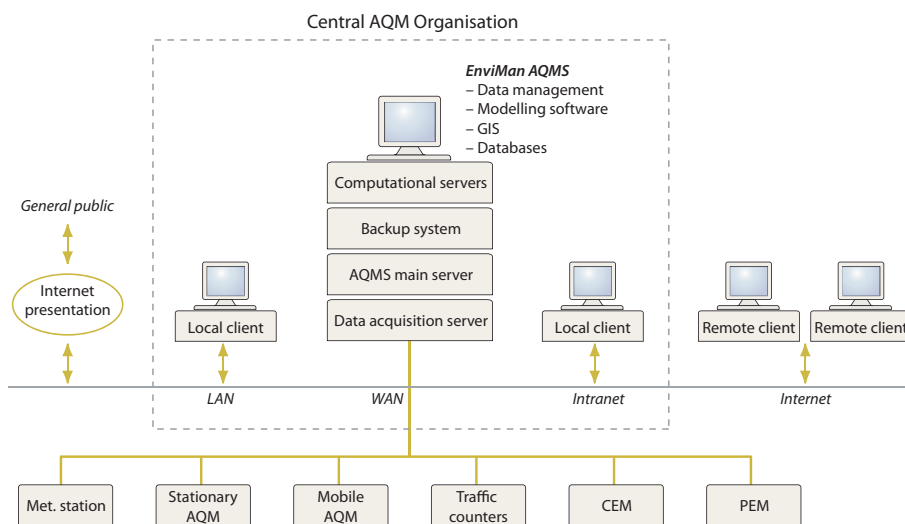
Central AQM Organisation

EnviMan AQMS
– Data management
– Modelling software
– GIS
– Databases

Computational servers

Backup system

AQMS main server

Data acquisition server

General public

Internet presentation

Local client

Local client

Remote client

Remote client

LAN

WAN

Intranet

Internet

Met. station

Stationary AQM

Mobile AQM

Traffic counters

CEM

PEM